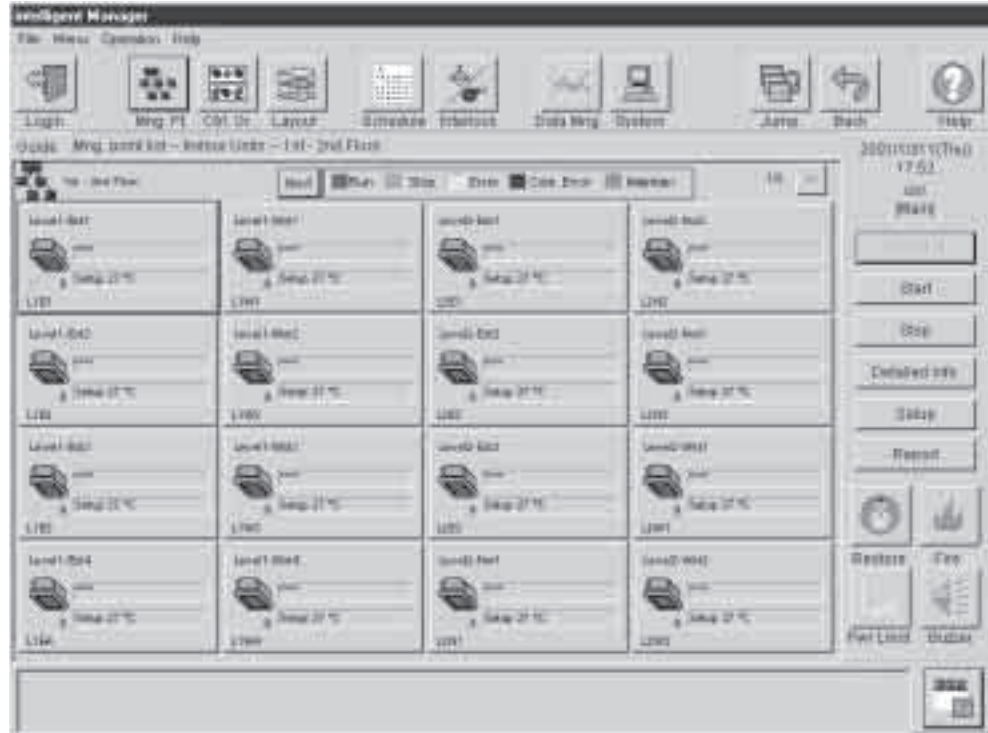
Intelligent Manager

File Menu Operation Help

Login Mng. Pt Ctrl. Gr Layout Schedule Interlock Data Mng System Jump Back Help

Guide Mng. point list – Indoor Units – 1st - 2nd Floor

2001/12/11(Thu) 17:52 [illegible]

1st - 2nd Floor

Next Run Stop Error Com. Error Maintain

1/4

Level1-Ref1 Setup 27°C L101

Level1-Ref1 Setup 27°C L1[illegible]

Level2-Ref1 Setup 27°C L201

Level2-Ref1 Setup 27°C L2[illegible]

Level1-Ref2 Setup 27°C L102

Level1-Ref2 Setup 27°C L1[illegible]

Level2-Ref2 Setup 27°C L202

Level2-Ref1 Setup 27°C L2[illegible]

Level1-Ref3 Setup 27°C L103

Level1-Ref3 Setup 27°C L1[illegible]

Level2-Ref3 Setup 27°C L203

Level2-Ref2 Setup 27°C L2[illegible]

Level1-Ref4 Setup 27°C L104

Level1-Ref4 Setup 27°C L1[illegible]

Level2-Ref1 Setup 27°C L2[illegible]

Level2-Ref2 Setup 27°C L2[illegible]

Start

Stop

Detailed info

Setup

Record

Restore

Fire

Pwr Limit

Buzzer